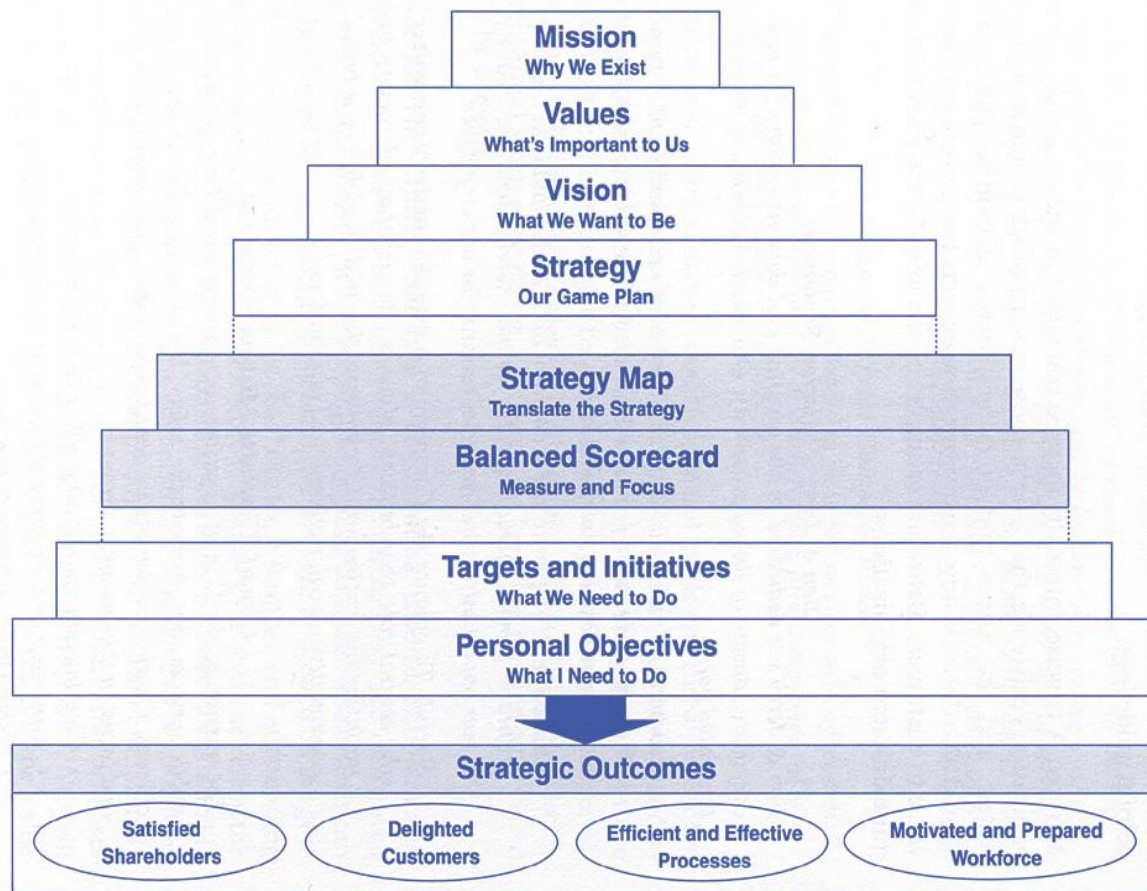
Mission
Why We Exist

Values
What's Important to Us

Vision
What We Want to Be

Strategy
Our Game Plan

Strategy Map
Translate the Strategy

Balanced Scorecard
Measure and Focus

Targets and Initiatives
What We Need to Do

Personal Objectives
What I Need to Do

Strategic Outcomes

Satisfied Shareholders

Delighted Customers

Efficient and Effective Processes

Motivated and Prepared Workforce